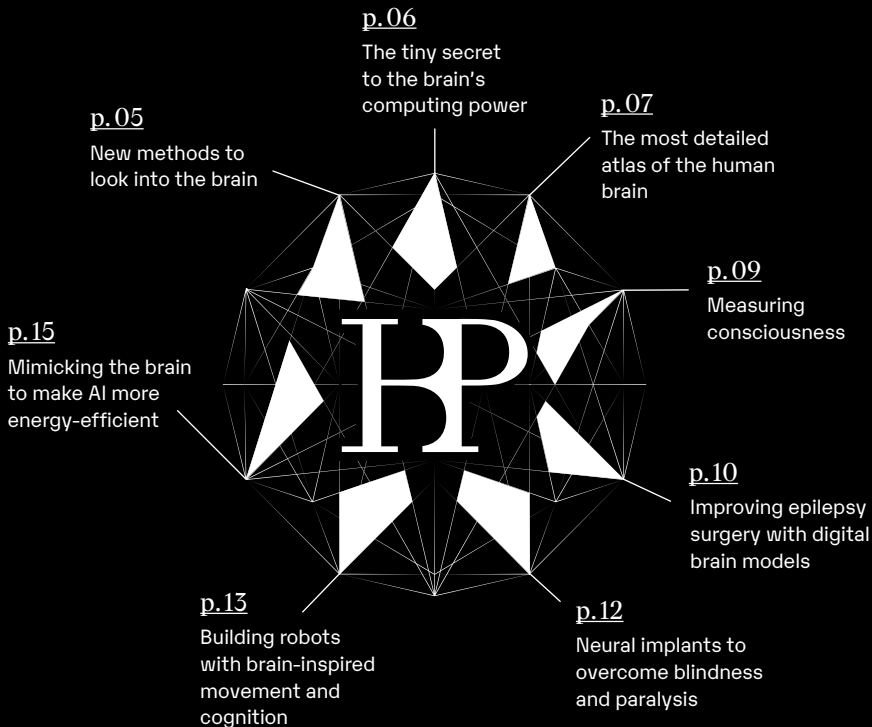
p. 06
The tiny secret to the brain's computing power

p. 05
New methods to look into the brain

p. 07
The most detailed atlas of the human brain

p. 09
Measuring consciousness

p. 15
Mimicking the brain to make AI more energy-efficient

HBP

p. 10
Improving epilepsy surgery with digital brain models

p. 13
Building robots with brain-inspired movement and cognition

p. 12
Neural implants to overcome blindness and paralysis